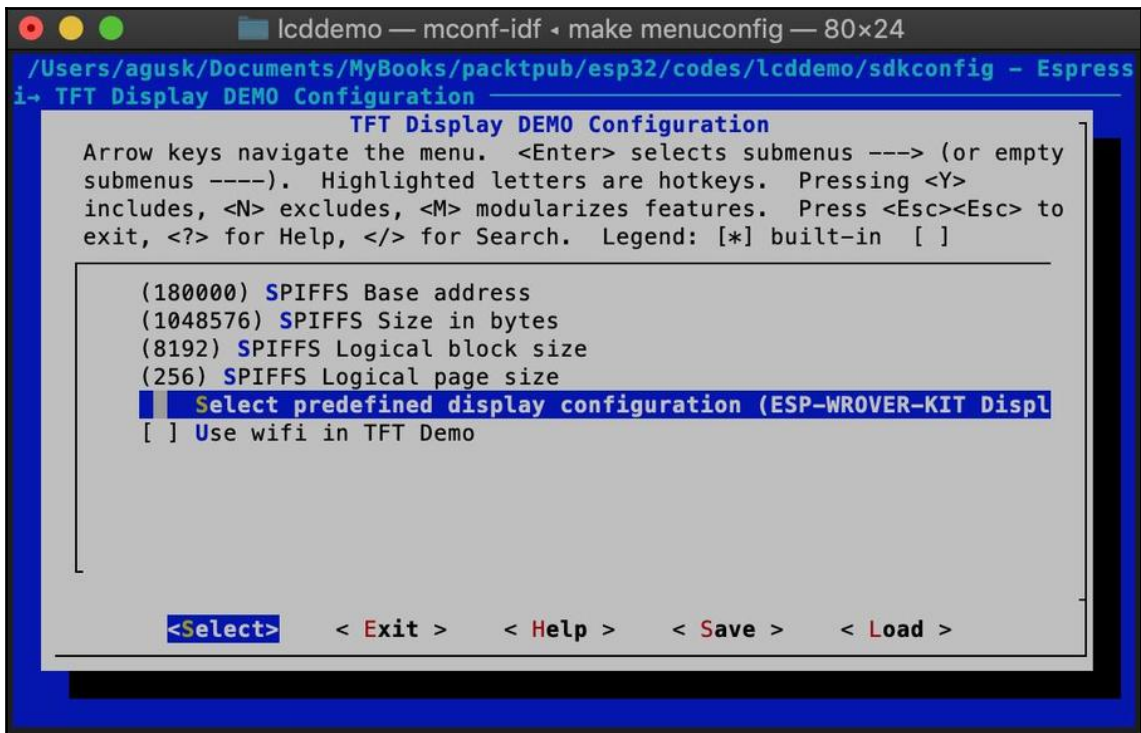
lcddemo — mconf-idf ◂ make menuconfig — 80×24

/Users/agusk/Documents/MyBooks/packtpub/esp32/codes/lcddemo/sdkconfig - Espress
i→ TFT Display DEMO Configuration

TFT Display DEMO Configuration

Arrow keys navigate the menu. <Enter> selects submenus ---> (or empty submenus ----). Highlighted letters are hotkeys. Pressing <Y> includes, <N> excludes, <M> modularizes features. Press <Esc><Esc> to exit, <?> for Help, </> for Search. Legend: [*] built-in [ ]

(180000) SPIFFS Base address
(1048576) SPIFFS Size in bytes
(8192) SPIFFS Logical block size
(256) SPIFFS Logical page size
Select predefined display configuration (ESP-WROVER-KIT Displ
[ ] Use wifi in TFT Demo

<Select> < Exit > < Help > < Save > < Load >